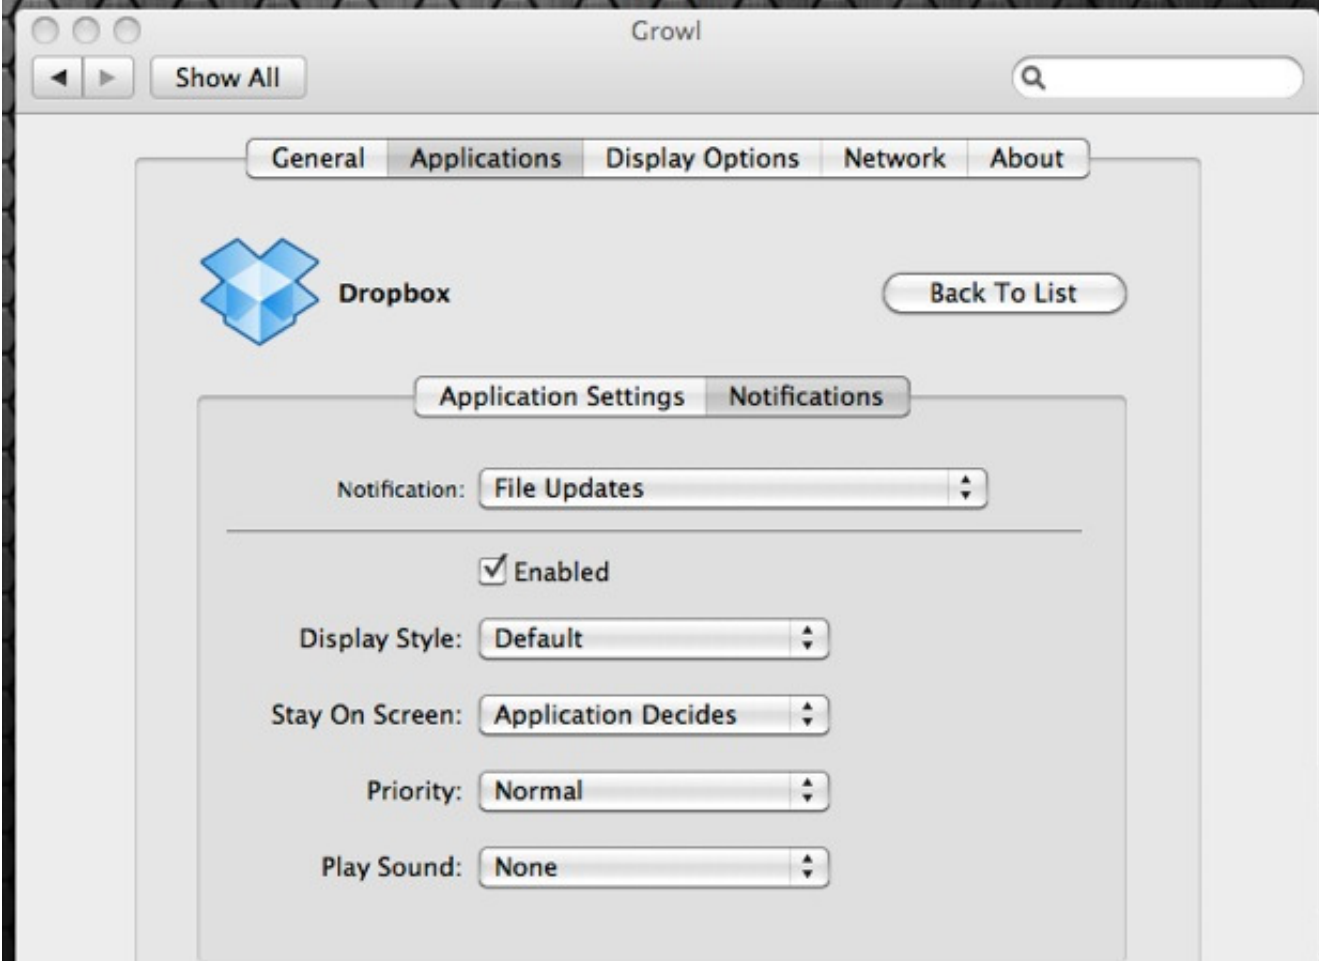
Growl

Show All

General | Applications | Display Options | Network | About

Dropbox

Back To List

Application Settings | Notifications

Notification: File Updates

Enabled

Display Style: Default

Stay On Screen: Application Decides

Priority: Normal

Play Sound: None